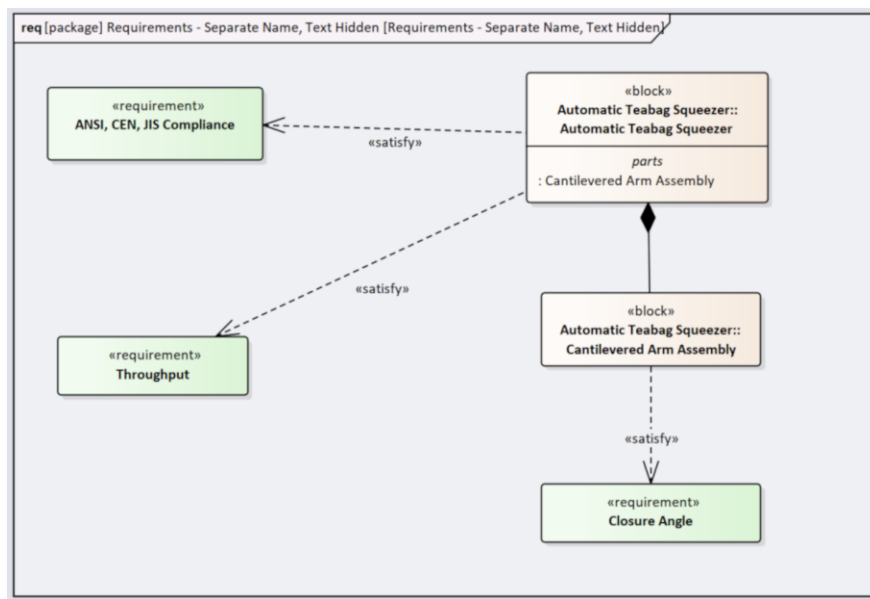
**req** [package] Requirements - Separate Name, Text Hidden [Requirements - Separate Name, Text Hidden]

«requirement»
**ANSI, CEN, JIS Compliance**

«satisfy»

«block»
**Automatic Teabag Squeezer::**
**Automatic Teabag Squeezer**

*parts*
: Cantilevered Arm Assembly

«satisfy»

«requirement»
**Throughput**

«block»
**Automatic Teabag Squeezer::**
**Cantilevered Arm Assembly**

«satisfy»

«requirement»
**Closure Angle**